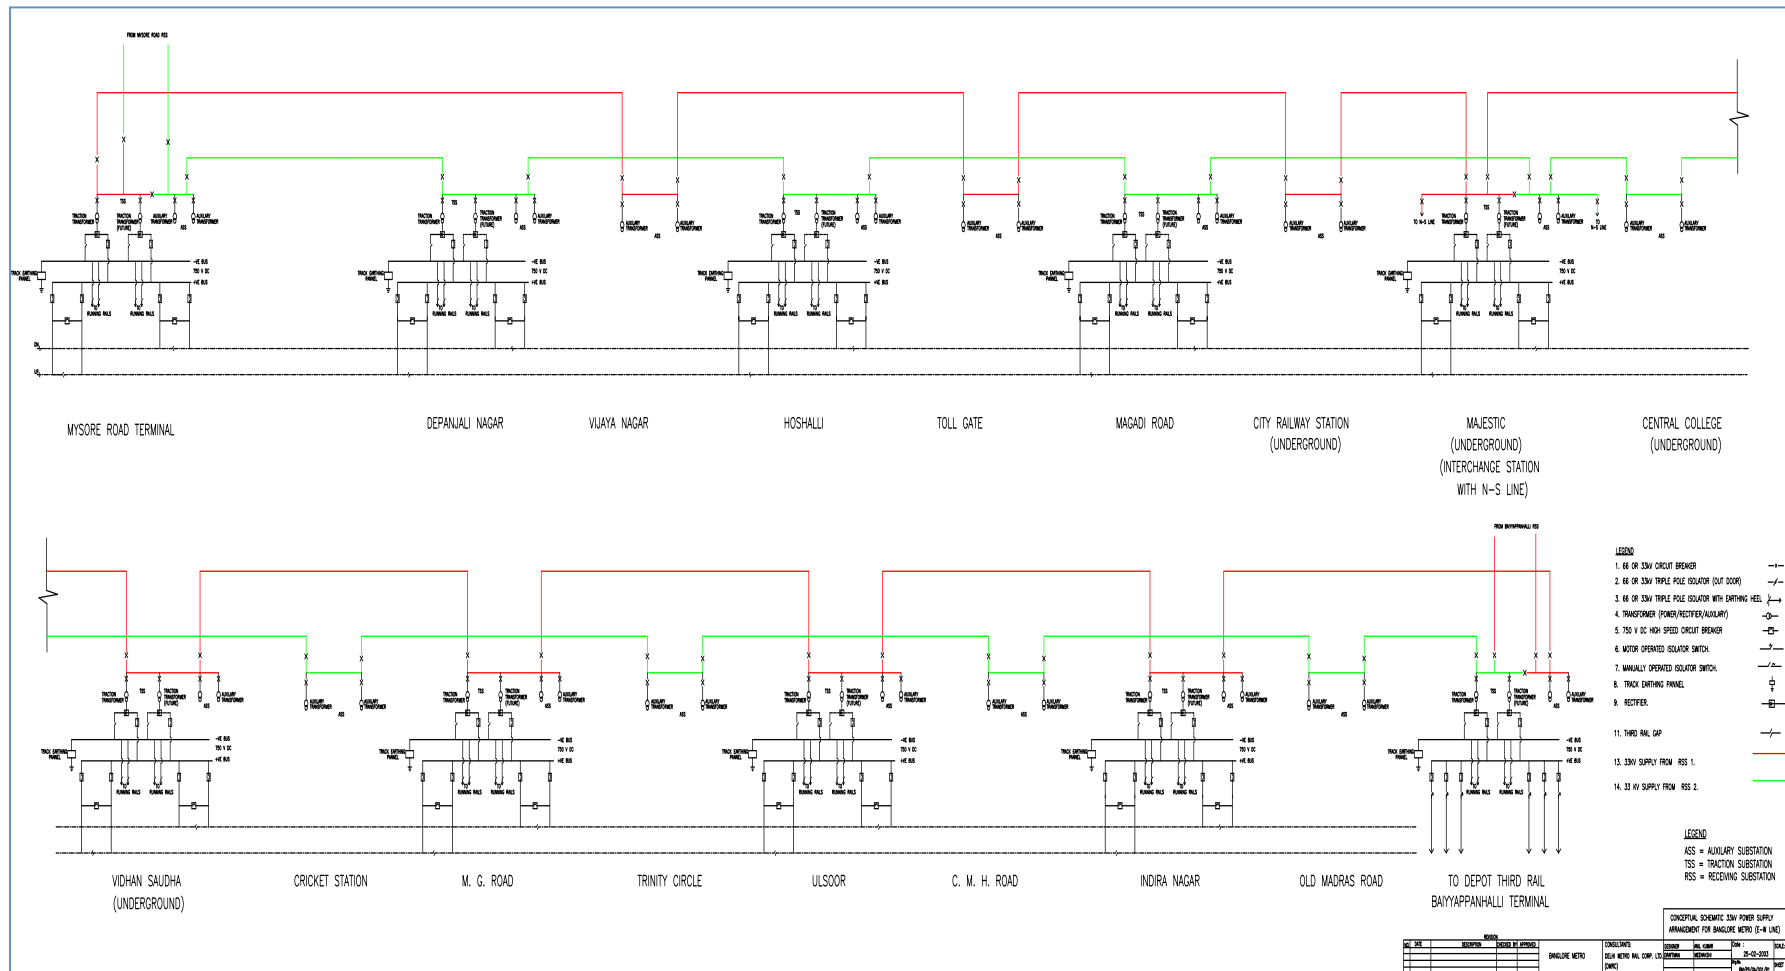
FROM MYSORE ROAD RSS

TSS
TRACTION TRANSFORMER
TRACTION TRANSFORMER (FUTURE)
AUXILIARY TRANSFORMER
AUXILIARY TRANSFORMER
ASS
TRACK EARTHING PANEL
-VE BUS
750 V DC
+VE BUS
RUNNING RAILS
RUNNING RAILS
DN
UP

MYSORE ROAD TERMINAL

DEPANJALI NAGAR

VIJAYA NAGAR

HOSHALLI

TOLL GATE

MAGADI ROAD

CITY RAILWAY STATION (UNDERGROUND)

MAJESTIC (UNDERGROUND) (INTERCHANGE STATION WITH N-S LINE)

TO N-S LINE

CENTRAL COLLEGE (UNDERGROUND)

FROM BAIYYAPPANHALLI RSS

VIDHAN SAUDHA (UNDERGROUND)

CRICKET STATION

M. G. ROAD

TRINITY CIRCLE

ULSOOR

C. M. H. ROAD

INDIRA NAGAR

OLD MADRAS ROAD

TO DEPOT THIRD RAIL
BAIYYAPPANHALLI TERMINAL

LEGEND
1. 66 OR 33kV CIRCUIT BREAKER
2. 66 OR 33kV TRIPLE POLE ISOLATOR (OUT DOOR)
3. 66 OR 33kV TRIPLE POLE ISOLATOR WITH EARTHING HEEL
4. TRANSFORMER (POWER/RECTIFIER/AUXILIARY)
5. 750 V DC HIGH SPEED CIRCUIT BREAKER
6. MOTOR OPERATED ISOLATOR SWITCH.
7. MANUALLY OPERATED ISOLATOR SWITCH.
8. TRACK EARTHING PANNEL
9. RECTIFIER.
11. THIRD RAIL GAP
13. 33kV SUPPLY FROM RSS 1.
14. 33 KV SUPPLY FROM RSS 2.

LEGEND
ASS = AUXILIARY SUBSTATION
TSS = TRACTION SUBSTATION
RSS = RECEIVING SUBSTATION

CONCEPTUAL SCHEMATIC 33kV POWER SUPPLY ARRANGEMENT FOR BANGLORE METRO (E-W LINE)

REVISION
NO. DATE DESCRIPTION CHECKED BY APPROVED
BANGLORE METRO
CONSULTANTS:
DELHI METRO RAIL CORP. LTD. (DMRC)
DESIGNED
DRAFTSMAN
ANIL KUMAR
MEENAKSHI
Date :
25-02-2003
SCALE
SHEET